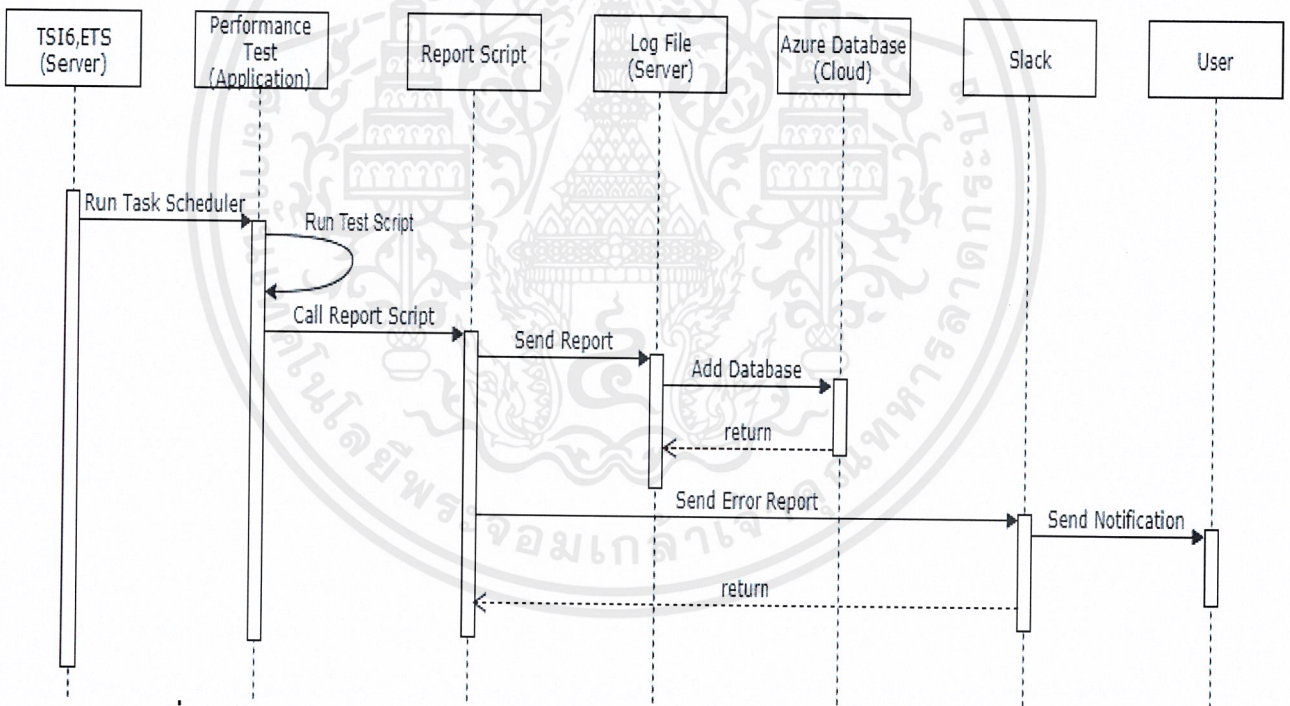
TSI6,ETS (Server)

Performance Test (Application)

Report Script

Log File (Server)

Azure Database (Cloud)

Slack

User

Run Task Scheduler

Run Test Script

Call Report Script

Send Report

Add Database

return

Send Error Report

Send Notification

return